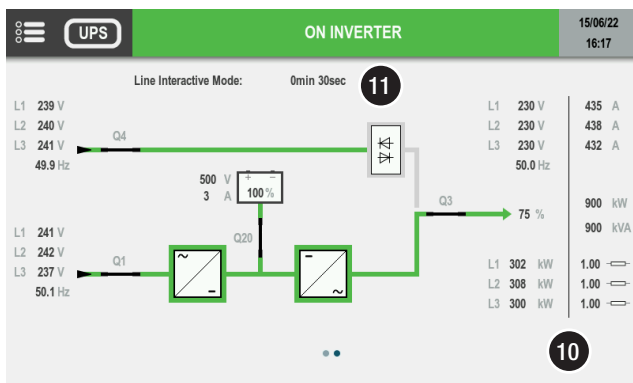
UPS

ON INVERTER

15/06/22
16:17

Line Interactive Mode: 0min 30sec

11

L1 239 V
L2 240 V
L3 241 V
49.9 Hz

Q4

L1 230 V
L2 230 V
L3 230 V
50.0 Hz

435 A
438 A
432 A

500 V
3 A
+ −
100 %

Q3

75 %

900 kW
900 kVA

Q20

L1 241 V
L2 242 V
L3 237 V
50.1 Hz

Q1

L1 302 kW
L2 308 kW
L3 300 kW

1.00
1.00
1.00

10